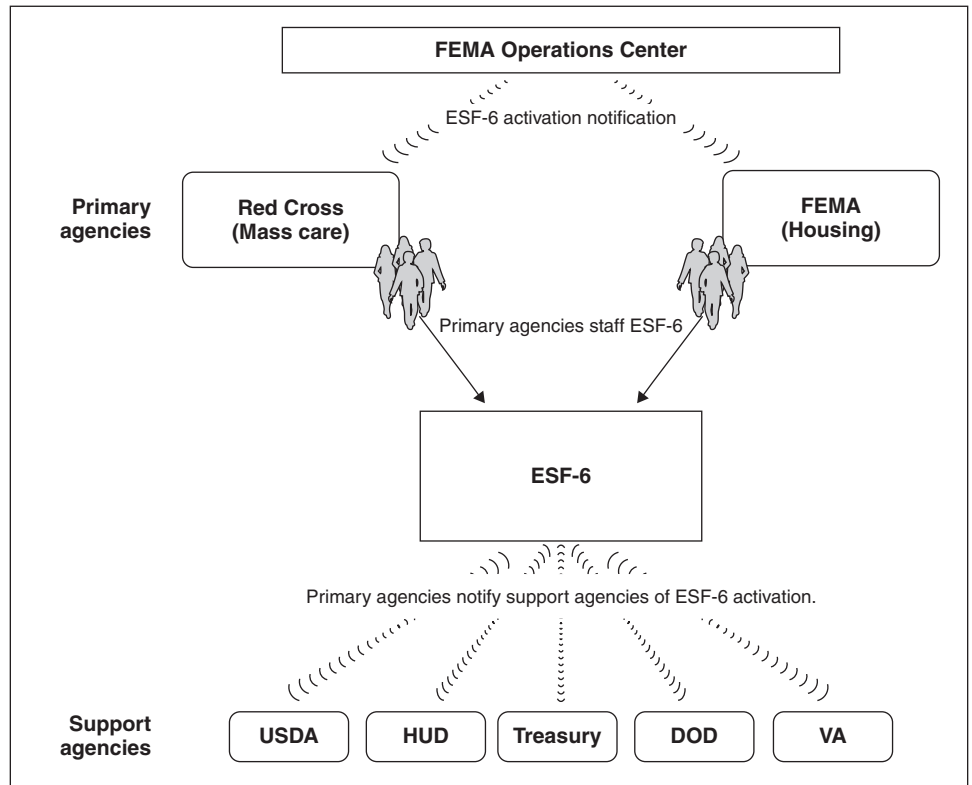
FEMA Operations Center

ESF-6 activation notification

Primary agencies

Red Cross (Mass care)

FEMA (Housing)

Primary agencies staff ESF-6

ESF-6

Primary agencies notify support agencies of ESF-6 activation.

Support agencies

USDA

HUD

Treasury

DOD

VA